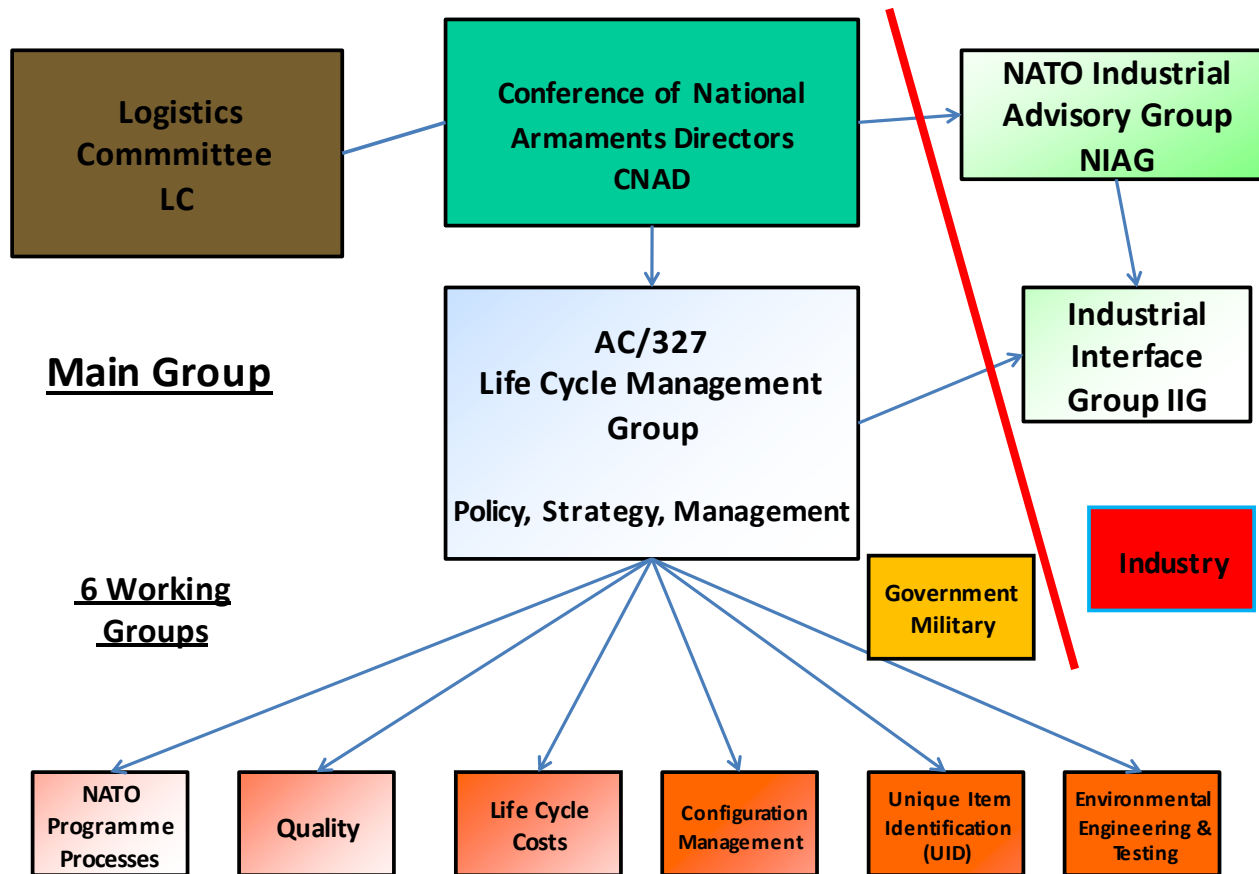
Logistics Commmittee LC

Conference of National Armaments Directors CNAD

NATO Industrial Advisory Group NIAG

Industrial Interface Group IIG

Main Group

AC/327
Life Cycle Management Group

Policy, Strategy, Management

Industry

6 Working Groups

Government Military

NATO Programme Processes

Quality

Life Cycle Costs

Configuration Management

Unique Item Identification (UID)

Environmental Engineering & Testing